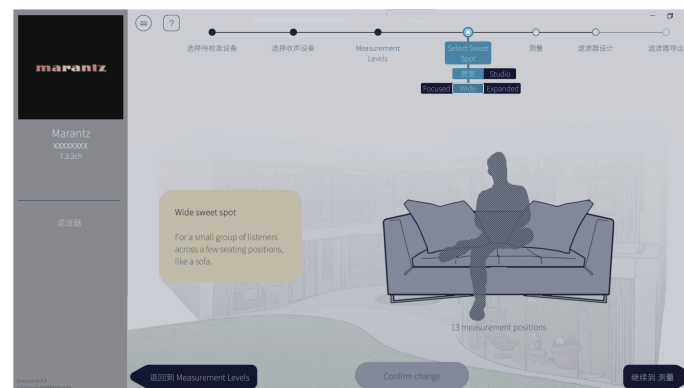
marantz

Marantz
XXXXXXXX
7.3.2ch

滤波器

?

选择待校准设备
选择收声设备
Measurement Levels
Select Sweet Spot
测量
滤波器设计
滤波器导出

家庭
Studio
Focused
Wide
Expanded

Wide sweet spot

For a small group of listeners across a few seating positions, like a sofa.

13 measurement positions

返回到 Measurement Levels
Confirm change
继续到 测量